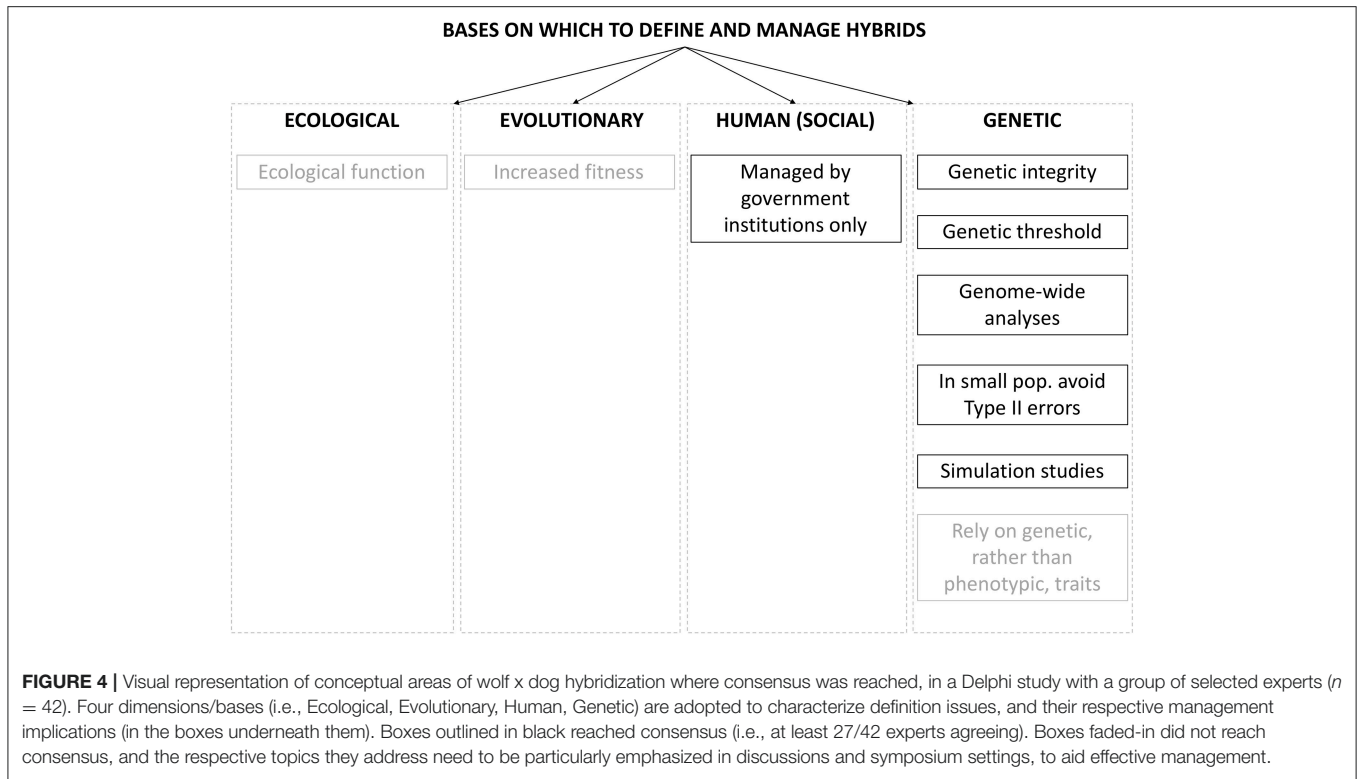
BASES ON WHICH TO DEFINE AND MANAGE HYBRIDS

ECOLOGICAL

Ecological function

EVOLUTIONARY

Increased fitness

HUMAN (SOCIAL)

Managed by government institutions only

GENETIC

Genetic integrity

Genetic threshold

Genome-wide analyses

In small pop. avoid Type II errors

Simulation studies

Rely on genetic, rather than phenotypic, traits

**FIGURE 4 |** Visual representation of conceptual areas of wolf x dog hybridization where consensus was reached, in a Delphi study with a group of selected experts ($n = 42$). Four dimensions/bases (i.e., Ecological, Evolutionary, Human, Genetic) are adopted to characterize definition issues, and their respective management implications (in the boxes underneath them). Boxes outlined in black reached consensus (i.e., at least 27/42 experts agreeing). Boxes faded-in did not reach consensus, and the respective topics they address need to be particularly emphasized in discussions and symposium settings, to aid effective management.